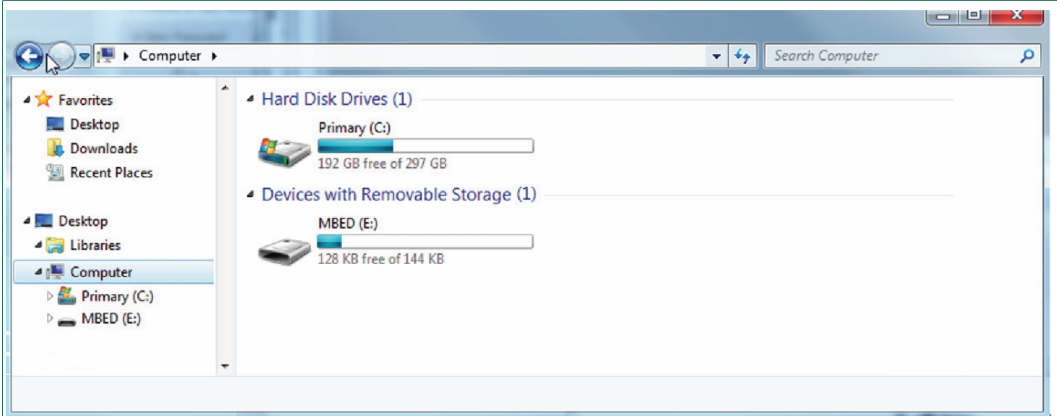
Computer ▸

Search Computer

Favorites
Desktop
Downloads
Recent Places

Desktop
Libraries
Computer
Primary (C:)
MBED (E:)

Hard Disk Drives (1)

Primary (C:)
192 GB free of 297 GB

Devices with Removable Storage (1)

MBED (E:)
128 KB free of 144 KB